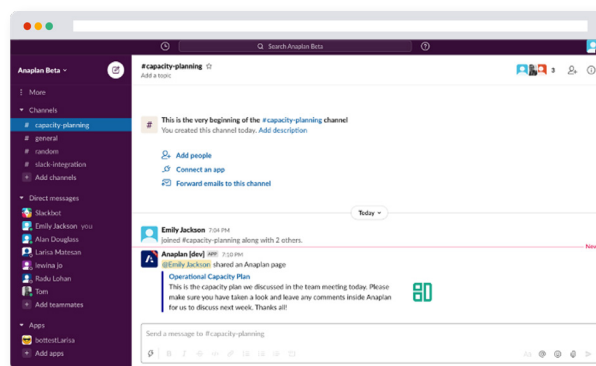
Search Anaplan Beta

Anaplan Beta

More

Channels
# capacity-planning
# general
# random
# slack-integration
Add channels

Direct messages
Slackbot
Emily Jackson you
Alan Douglass
Larisa Matesan
lewina jo
Radu Lohan
Tom
Add teammates

Apps
bottestLarisa
Add apps

#capacity-planning ☆
Add a topic

3

This is the very beginning of the #capacity-planning channel
You created this channel today. Add description

Add people
Connect an app
Forward emails to this channel

Today

Emily Jackson 7:04 PM
joined #capacity-planning along with 2 others.

New

Anaplan [dev] APP 7:10 PM
@Emily Jackson shared an Anaplan page
Operational Capacity Plan
This is the capacity plan we discussed in the team meeting today. Please make sure you have taken a look and leave any comments inside Anaplan for us to discuss next week. Thanks all!

Send a message to #capacity-planning

Aa